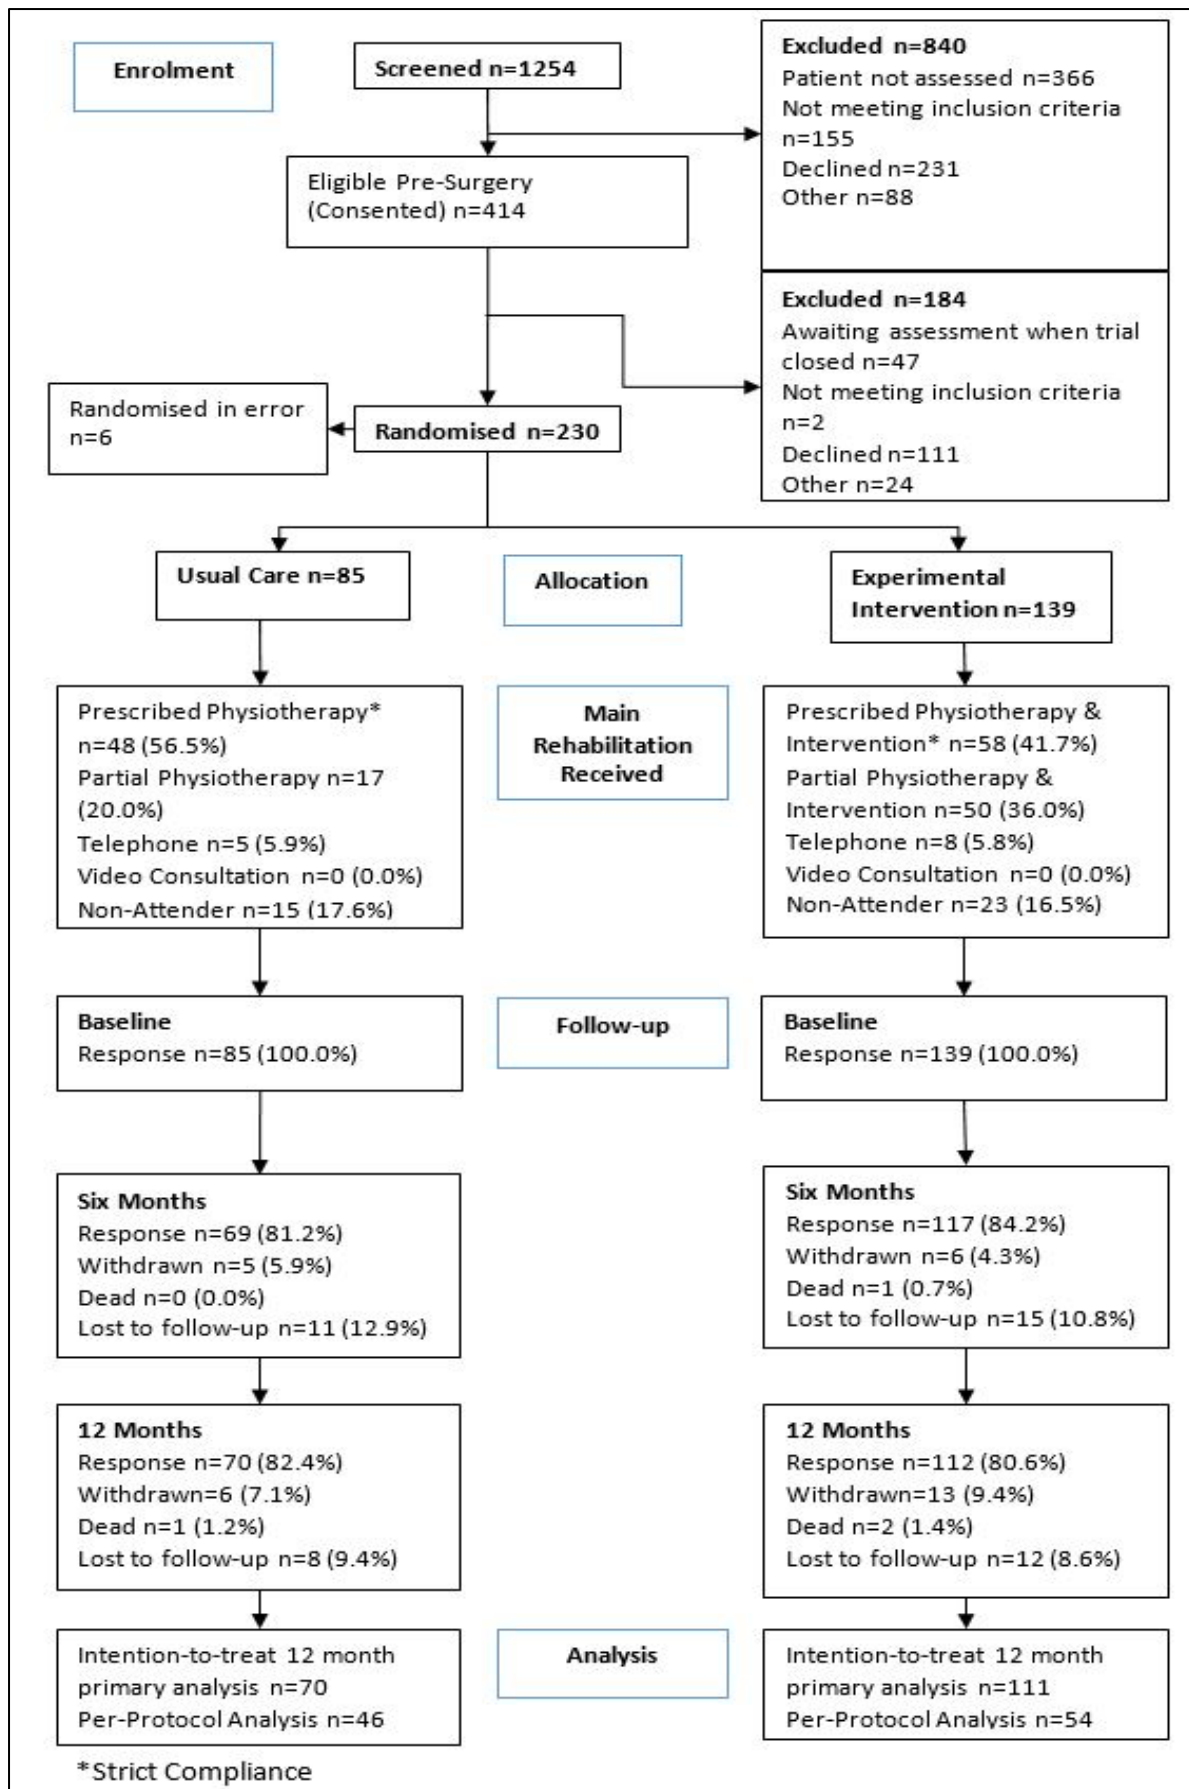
Enrolment

Screened n=1254

Excluded n=840
Patient not assessed n=366
Not meeting inclusion criteria n=155
Declined n=231
Other n=88

Eligible Pre-Surgery (Consented) n=414

Excluded n=184
Awaiting assessment when trial closed n=47
Not meeting inclusion criteria n=2
Declined n=111
Other n=24

Randomised in error n=6

Randomised n=230

Usual Care n=85

Allocation

Experimental Intervention n=139

Prescribed Physiotherapy* n=48 (56.5%)
Partial Physiotherapy n=17 (20.0%)
Telephone n=5 (5.9%)
Video Consultation n=0 (0.0%)
Non-Attender n=15 (17.6%)

Main Rehabilitation Received

Prescribed Physiotherapy & Intervention* n=58 (41.7%)
Partial Physiotherapy & Intervention n=50 (36.0%)
Telephone n=8 (5.8%)
Video Consultation n=0 (0.0%)
Non-Attender n=23 (16.5%)

Baseline
Response n=85 (100.0%)

Follow-up

Baseline
Response n=139 (100.0%)

Six Months
Response n=69 (81.2%)
Withdrawn n=5 (5.9%)
Dead n=0 (0.0%)
Lost to follow-up n=11 (12.9%)

Six Months
Response n=117 (84.2%)
Withdrawn n=6 (4.3%)
Dead n=1 (0.7%)
Lost to follow-up n=15 (10.8%)

12 Months
Response n=70 (82.4%)
Withdrawn=6 (7.1%)
Dead n=1 (1.2%)
Lost to follow-up n=8 (9.4%)

12 Months
Response n=112 (80.6%)
Withdrawn=13 (9.4%)
Dead n=2 (1.4%)
Lost to follow-up n=12 (8.6%)

Intention-to-treat 12 month primary analysis n=70
Per-Protocol Analysis n=46

Analysis

Intention-to-treat 12 month primary analysis n=111
Per-Protocol Analysis n=54

*Strict Compliance